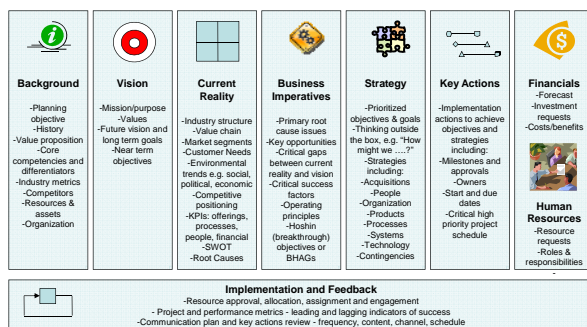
Background

-Planning objective
-History
-Value proposition
-Core competencies and differentiators
-Industry metrics
-Competitors
-Resources & assets
-Organization

Vision

-Mission/purpose
-Values
-Future vision and long term goals
-Near term objectives

Current Reality

-Industry structure
-Value chain
-Market segments
-Customer Needs
-Environmental trends e.g. social, political, economic
-Competitive positioning
-KPIs: offerings, processes, people, financial
-SWOT
-Root Causes

Business Imperatives

-Primary root cause issues
-Key opportunities
-Critical gaps between current reality and vision
-Critical success factors
-Operating principles
-Hoshin (breakthrough) objectives or BHAGs

Strategy

-Prioritized objectives & goals
-Thinking outside the box, e.g. "How might we ….?"
-Strategies including:
-Acquisitions
-People
-Organization
-Products
-Processes
-Systems
-Technology
-Contingencies

Key Actions

-Implementation actions to achieve objectives and strategies including:
-Milestones and approvals
-Owners
-Start and due dates
-Critical high priority project schedule

Financials

-Forecast
-Investment requests
-Costs/benefits

Human Resources

-Resource requests
-Roles & responsibilities

Implementation and Feedback

-Resource approval, allocation, assignment and engagement
- Project and performance metrics - leading and lagging indicators of success
-Communication plan and key actions review - frequency, content, channel, schedule